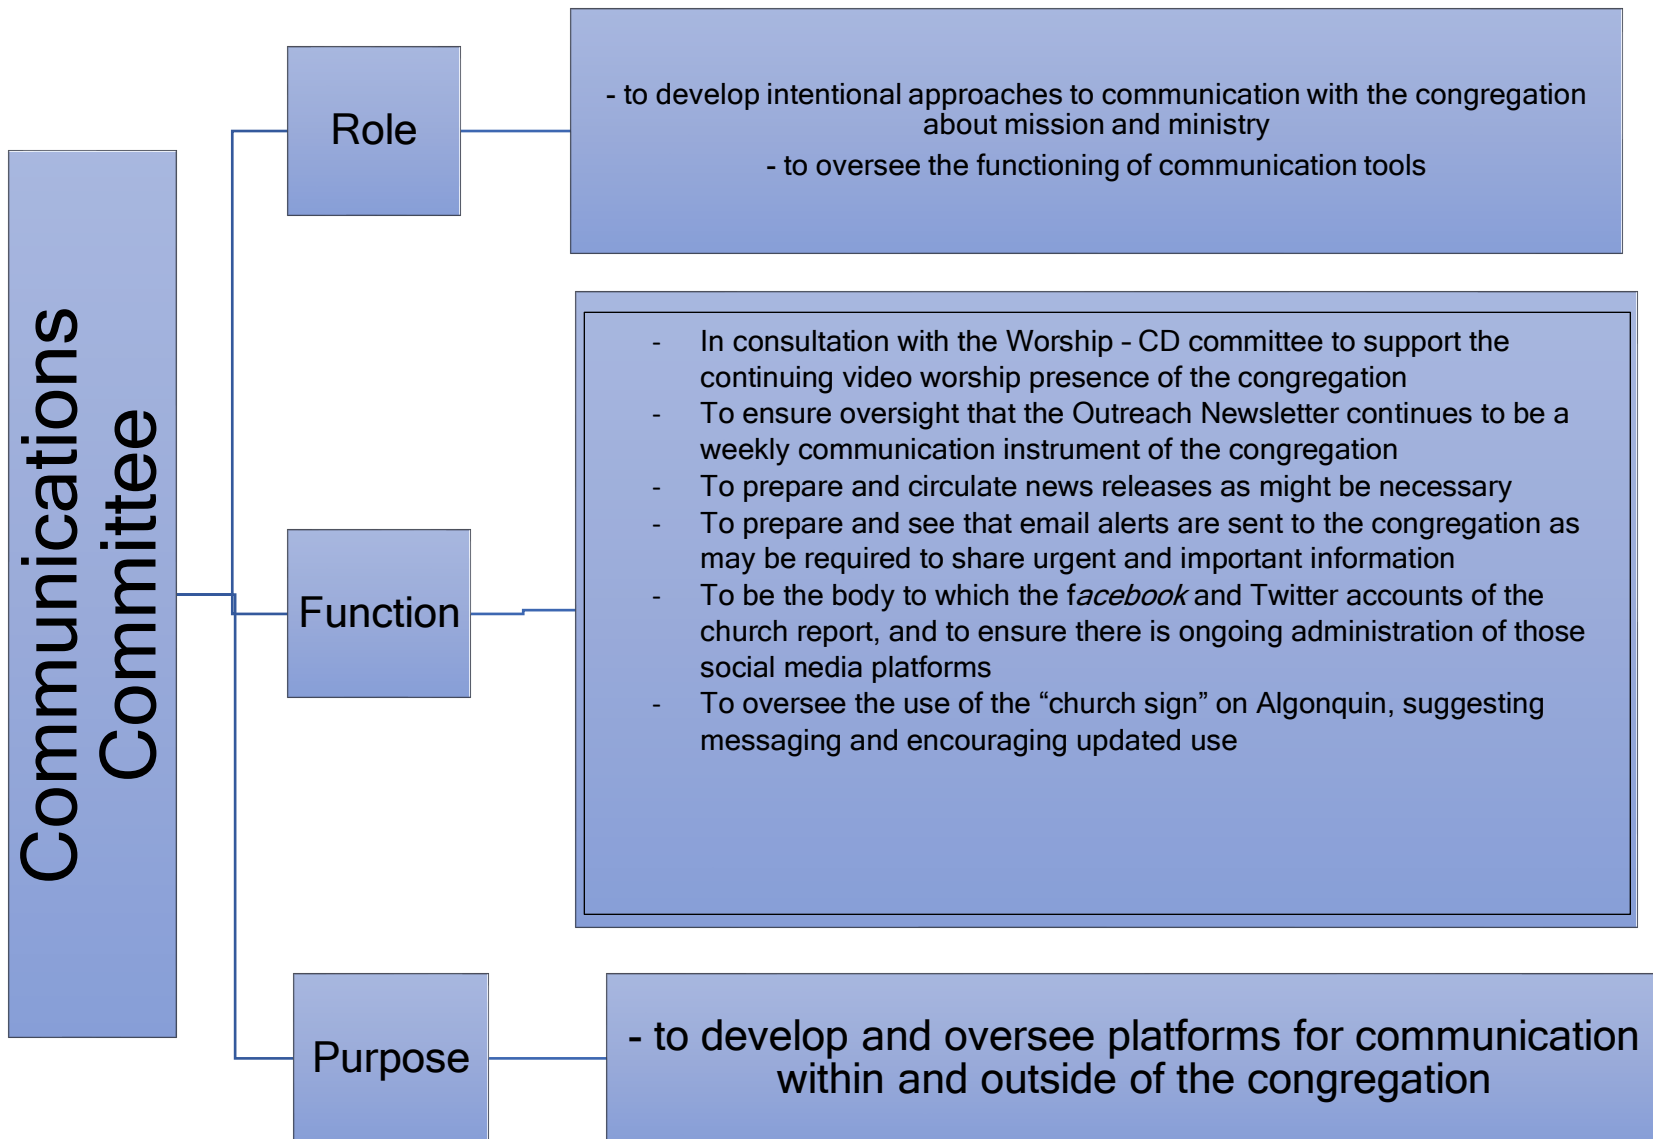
Communications Committee

Role

- to develop intentional approaches to communication with the congregation about mission and ministry

- to oversee the functioning of communication tools

Function

- In consultation with the Worship - CD committee to support the continuing video worship presence of the congregation
- To ensure oversight that the Outreach Newsletter continues to be a weekly communication instrument of the congregation
- To prepare and circulate news releases as might be necessary
- To prepare and see that email alerts are sent to the congregation as may be required to share urgent and important information
- To be the body to which the facebook and Twitter accounts of the church report, and to ensure there is ongoing administration of those social media platforms
- To oversee the use of the “church sign” on Algonquin, suggesting messaging and encouraging updated use

Purpose

- to develop and oversee platforms for communication within and outside of the congregation